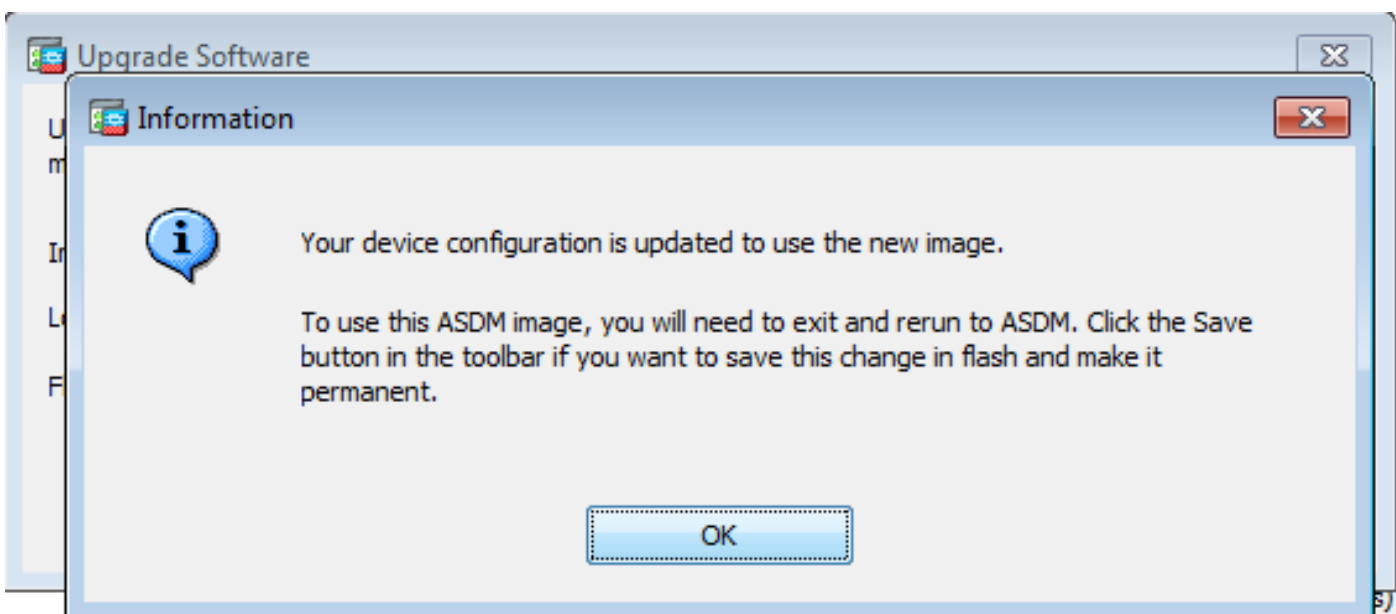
Upgrade Software

U
m

Ir

Le

Fi

Information

Your device configuration is updated to use the new image.

To use this ASDM image, you will need to exit and rerun to ASDM. Click the Save button in the toolbar if you want to save this change in flash and make it permanent.

OK